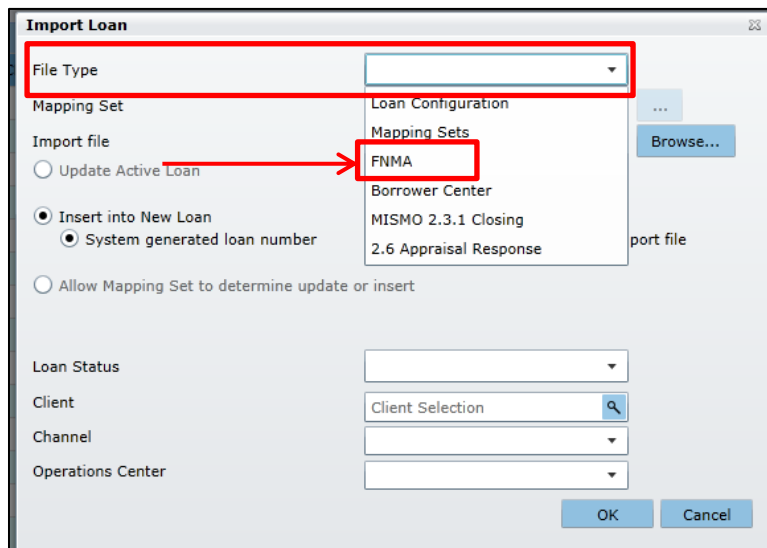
Import Loan

File Type

Mapping Set

Import file

Update Active Loan

Insert into New Loan

System generated loan number

Allow Mapping Set to determine update or insert

Loan Configuration
Mapping Sets
FNMA
Borrower Center
MISMO 2.3.1 Closing
2.6 Appraisal Response

...

Browse...

port file

Loan Status

Client

Client Selection

Channel

Operations Center

OK

Cancel